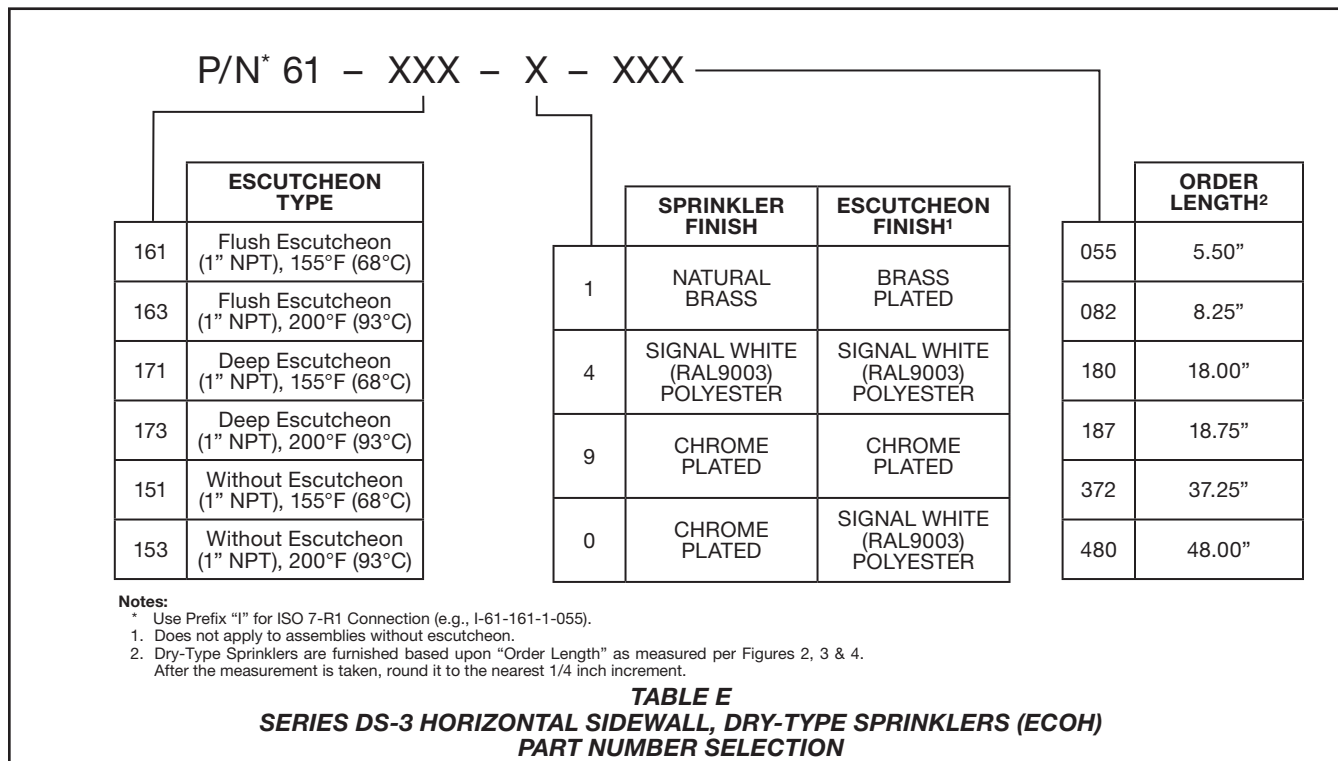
P/N* 61 – XXX – X – XXX

| | ESCUTCHEON TYPE |
|---|---|
| 161 | Flush Escutcheon (1" NPT), 155°F (68°C) |
| 163 | Flush Escutcheon (1" NPT), 200°F (93°C) |
| 171 | Deep Escutcheon (1" NPT), 155°F (68°C) |
| 173 | Deep Escutcheon (1" NPT), 200°F (93°C) |
| 151 | Without Escutcheon (1" NPT), 155°F (68°C) |
| 153 | Without Escutcheon (1" NPT), 200°F (93°C) |

| | SPRINKLER FINISH | ESCUTCHEON FINISH$^1$ |
|---|---|---|
| 1 | NATURAL BRASS | BRASS PLATED |
| 4 | SIGNAL WHITE (RAL9003) POLYESTER | SIGNAL WHITE (RAL9003) POLYESTER |
| 9 | CHROME PLATED | CHROME PLATED |
| 0 | CHROME PLATED | SIGNAL WHITE (RAL9003) POLYESTER |

| | ORDER LENGTH$^2$ |
|---|---|
| 055 | 5.50" |
| 082 | 8.25" |
| 180 | 18.00" |
| 187 | 18.75" |
| 372 | 37.25" |
| 480 | 48.00" |

Notes:
* Use Prefix "I" for ISO 7-R1 Connection (e.g., I-61-161-1-055).
1. Does not apply to assemblies without escutcheon.
2. Dry-Type Sprinklers are furnished based upon "Order Length" as measured per Figures 2, 3 & 4. After the measurement is taken, round it to the nearest 1/4 inch increment.

TABLE E
SERIES DS-3 HORIZONTAL SIDEWALL, DRY-TYPE SPRINKLERS (ECOH)
PART NUMBER SELECTION